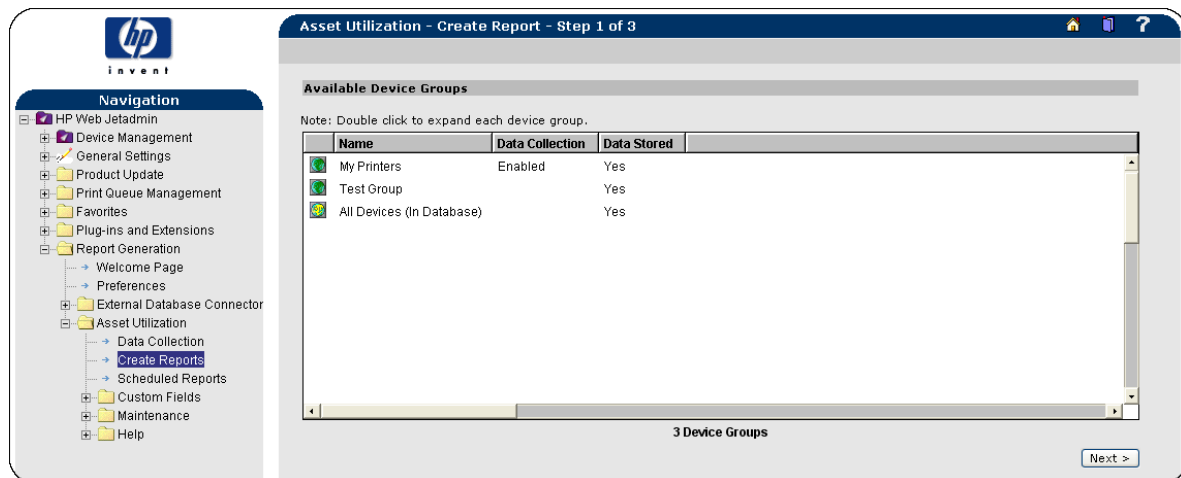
hp
invent

Navigation
HP Web Jetadmin
Device Management
General Settings
Product Update
Print Queue Management
Favorites
Plug-ins and Extensions
Report Generation
Welcome Page
Preferences
External Database Connector
Asset Utilization
Data Collection
Create Reports
Scheduled Reports
Custom Fields
Maintenance
Help

Asset Utilization - Create Report - Step 1 of 3

?

Available Device Groups

Note: Double click to expand each device group.

| | Name | Data Collection | Data Stored |
|---|---|---|---|
| | My Printers | Enabled | Yes |
| | Test Group | | Yes |
| | All Devices (In Database) | | Yes |

3 Device Groups

Next >